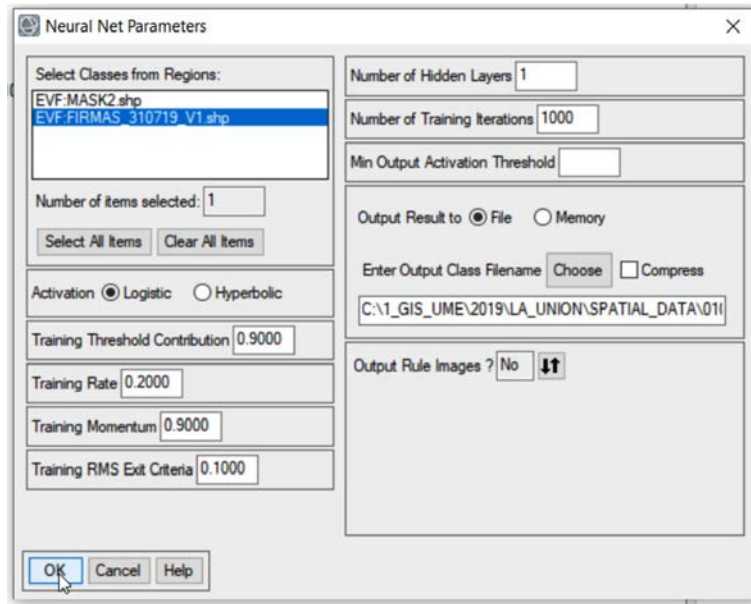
Neural Net Parameters

Select Classes from Regions:
EVF:MASK2.shp
EVF:FIRMAS_310719_V1.shp

Number of items selected: 1

Select All Items | Clear All Items

Activation Logistic Hyperbolic

Training Threshold Contribution 0.9000

Training Rate 0.2000

Training Momentum 0.9000

Training RMS Exit Criteria 0.1000

Number of Hidden Layers 1

Number of Training Iterations 1000

Min Output Activation Threshold

Output Result to File Memory

Enter Output Class Filename Choose Compress

C:\1_GIS_UME\2019\LA_UNION\SPATIAL_DATA\01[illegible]

Output Rule Images ? No

OK | Cancel | Help